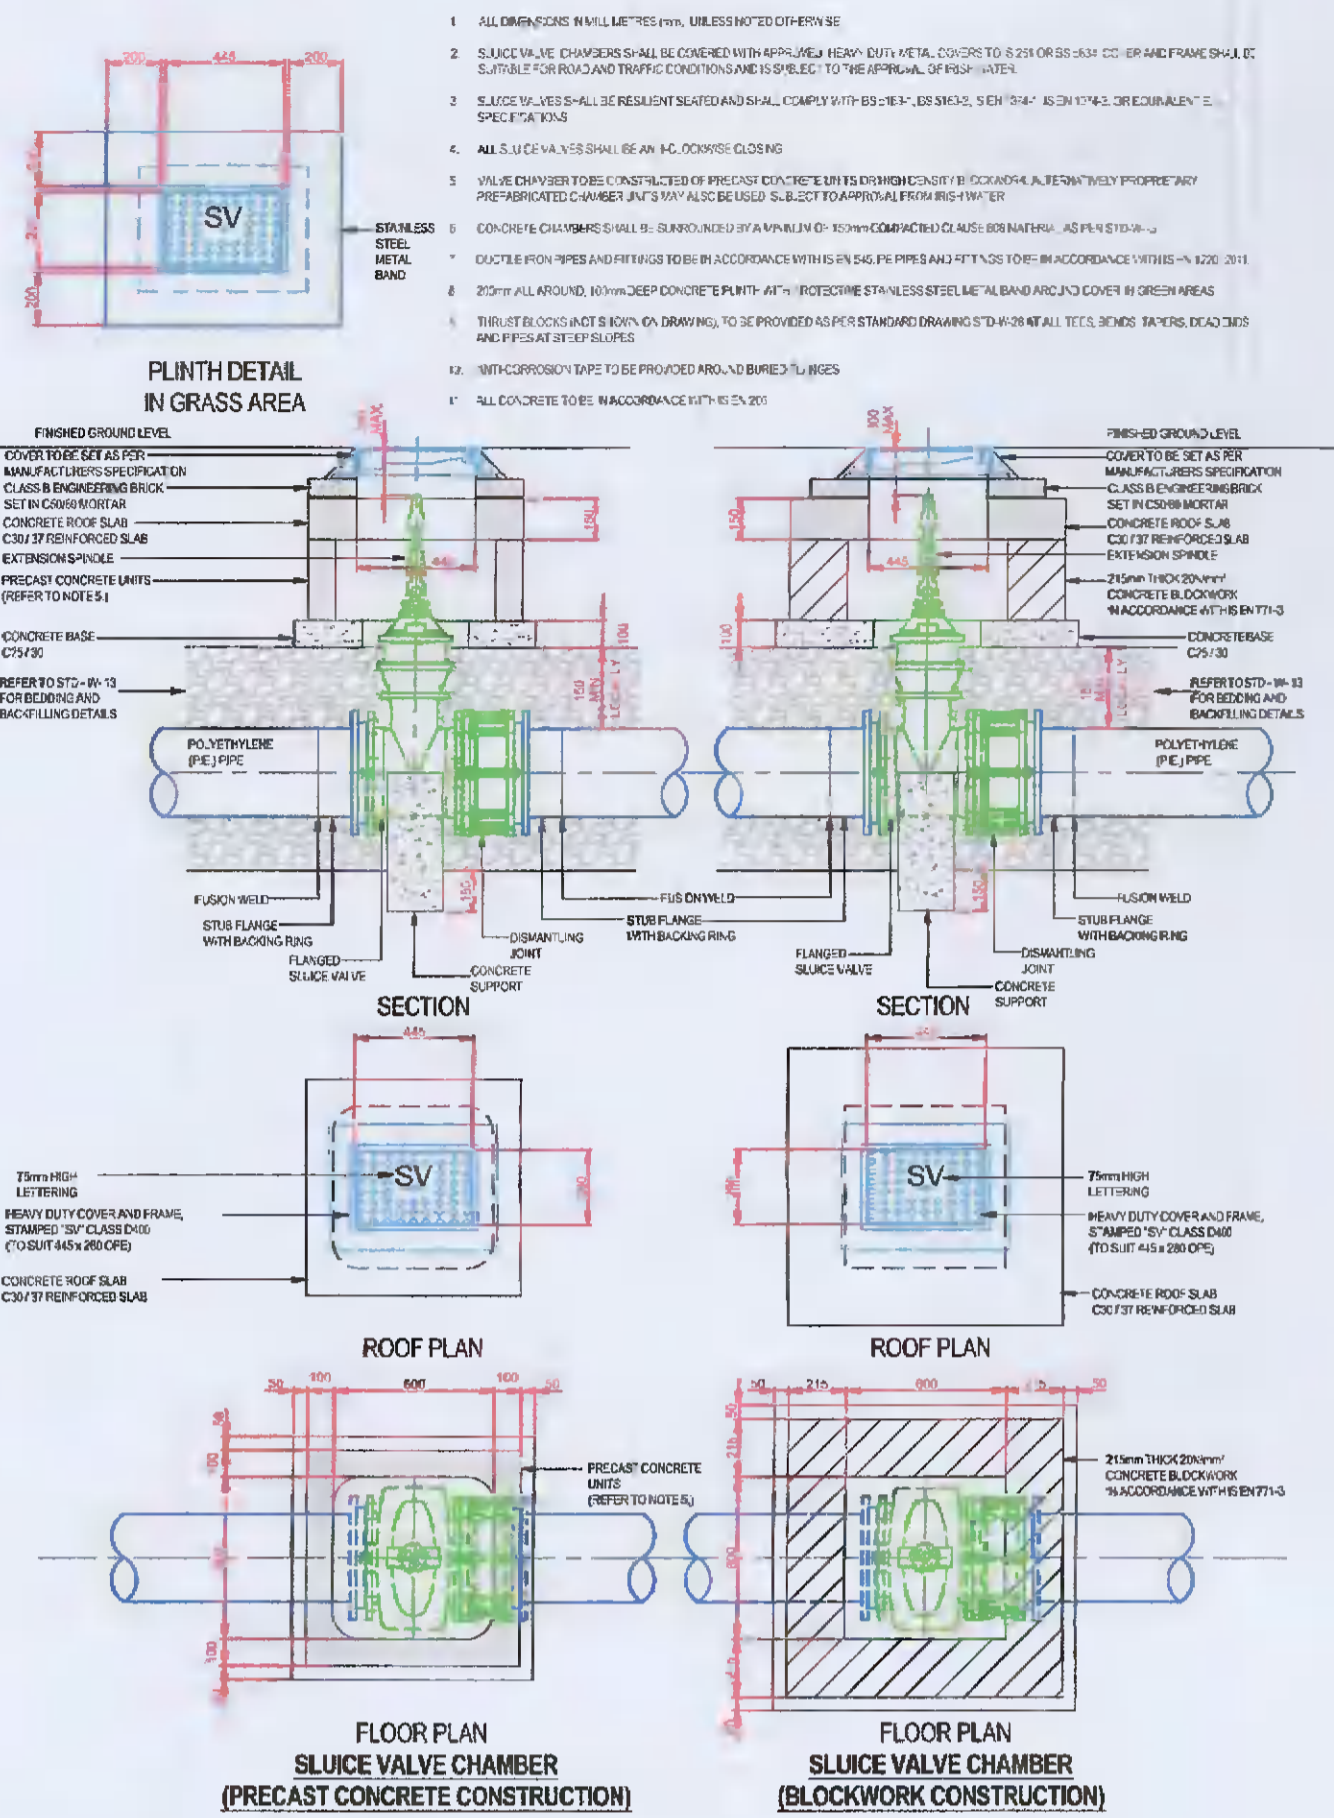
1 ALL DIMENSIONS IN MILLIMETRES (mm), UNLESS NOTED OTHERWISE

2 SLUICE VALVE CHAMBERS SHALL BE COVERED WITH APPROVED HEAVY DUTY METAL COVERS TO IS 261 OR BS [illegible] COVER AND FRAME SHALL BE SUITABLE FOR ROAD AND TRAFFIC CONDITIONS AND IS SUBJECT TO THE APPROVAL OF IRISH WATER

3 SLUICE VALVES SHALL BE RESILIENT SEATED AND SHALL COMPLY WITH BS 5163-1, BS 5163-2, IS EN 1074-1, IS EN 1074-2, OR EQUIVALENT SPECIFICATIONS

4 ALL SLUICE VALVES SHALL BE ANTI-CLOCKWISE CLOSING

5 VALVE CHAMBER TO BE CONSTRUCTED OF PRECAST CONCRETE UNITS OR HIGH DENSITY BLOCKWORK. ALTERNATIVELY PROPRIETARY PREFABRICATED CHAMBER UNITS MAY ALSO BE USED SUBJECT TO APPROVAL FROM IRISH WATER

6 CONCRETE CHAMBERS SHALL BE SURROUNDED BY A MINIMUM OF 150mm COMPACTED CLAUSE 808 MATERIAL AS PER STD-W-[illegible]

7 DUCTILE IRON PIPES AND FITTINGS TO BE IN ACCORDANCE WITH IS EN 545. PE PIPES AND FITTINGS TO BE IN ACCORDANCE WITH IS EN 12201:2011

8 200mm ALL AROUND, 100mm DEEP CONCRETE PLINTH WITH PROTECTIVE STAINLESS STEEL METAL BAND AROUND COVER IN GREEN AREAS

9 THRUST BLOCKS (NOT SHOWN ON DRAWING), TO BE PROVIDED AS PER STANDARD DRAWING STD-W-28 AT ALL TEES, BENDS, TAPERS, DEAD ENDS AND PIPES AT STEEP SLOPES

10 ANTI-CORROSION TAPE TO BE PROVIDED AROUND BURIED FLANGES

11 ALL CONCRETE TO BE IN ACCORDANCE WITH IS EN 206

200 445 200
SV
200
STAINLESS STEEL METAL BAND

PLINTH DETAIL IN GRASS AREA

300 MAX

FINISHED GROUND LEVEL
COVER TO BE SET AS PER MANUFACTURERS SPECIFICATION
CLASS B ENGINEERING BRICK SET IN C50/60 MORTAR
CONCRETE ROOF SLAB C30/37 REINFORCED SLAB
EXTENSION SPINDLE
PRECAST CONCRETE UNITS (REFER TO NOTE 5)
CONCRETE BASE C25/30
REFER TO STD-W-13 FOR BEDDING AND BACKFILLING DETAILS
POLYETHYLENE (PE) PIPE
150 445 100 150 MIN
FUSION WELD
STUB FLANGE WITH BACKING RING
FLANGED SLUICE VALVE
DISMANTLING JOINT
CONCRETE SUPPORT
150

SECTION

FINISHED GROUND LEVEL
COVER TO BE SET AS PER MANUFACTURERS SPECIFICATION
CLASS B ENGINEERING BRICK SET IN C50/60 MORTAR
CONCRETE ROOF SLAB C30/37 REINFORCED SLAB
EXTENSION SPINDLE
215mm THICK 20N/mm² CONCRETE BLOCKWORK IN ACCORDANCE WITH IS EN 771-3
CONCRETE BASE C25/30
REFER TO STD-W-13 FOR BEDDING AND BACKFILLING DETAILS
POLYETHYLENE (PE) PIPE
150 445 100 150 MIN
FUSION WELD
STUB FLANGE WITH BACKING RING
FLANGED SLUICE VALVE
DISMANTLING JOINT
CONCRETE SUPPORT
150

SECTION

445
SV
280
75mm HIGH LETTERING
HEAVY DUTY COVER AND FRAME, STAMPED "SV" CLASS D400 (TO SUIT 445 x 280 OPE)
CONCRETE ROOF SLAB C30/37 REINFORCED SLAB

ROOF PLAN

445
SV
280
75mm HIGH LETTERING
HEAVY DUTY COVER AND FRAME, STAMPED "SV" CLASS D400 (TO SUIT 445 x 280 OPE)
CONCRETE ROOF SLAB C30/37 REINFORCED SLAB

ROOF PLAN

50 100 600 100 50
50 100 600 100 50
PRECAST CONCRETE UNITS (REFER TO NOTE 5)

FLOOR PLAN
SLUICE VALVE CHAMBER
(PRECAST CONCRETE CONSTRUCTION)

50 215 600 215 50
50 215 600 215 50
215mm THICK 20N/mm² CONCRETE BLOCKWORK IN ACCORDANCE WITH IS EN 771-3

FLOOR PLAN
SLUICE VALVE CHAMBER
(BLOCKWORK CONSTRUCTION)